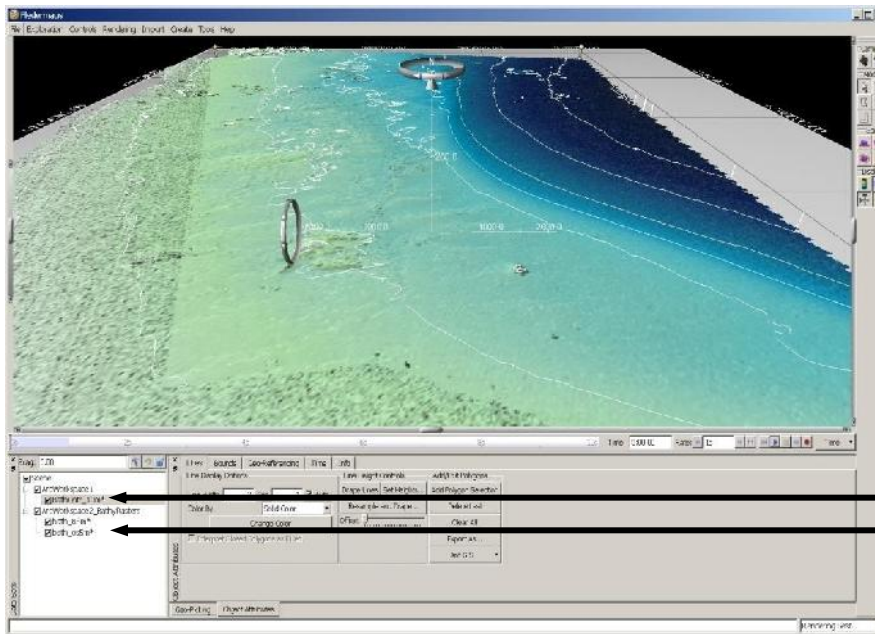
Fledermaus

File Exploration Controls Rendering Import Create Tools Help

1000.0

1000.0

1000.0

2000.0

Time 2300.00

Rate 15

Time

Frag: 1.00

Scene

ArcWorkspace1

bathymetry_lines*

ArcWorkspace2_BathyRasters

bath_2m*

bath_05m*

Lines Bounds Geo-Referencing Files Info

Line Display Options

Color By Solid Color

Change Color

Line Height Controls

Drape Lines Set Median...

Resample on Drape...

Offset

Add/Edit Polygons

Add Polygon Selection

Delete Last

Clear All

Export as...

Geo-Picking Object Attributes

Object Attributes

Rendering View